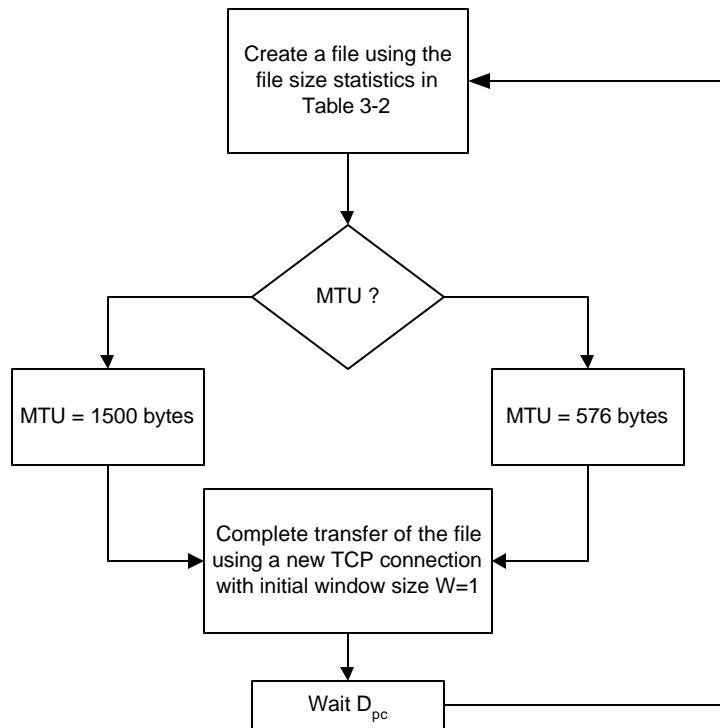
Create a file using the file size statistics in Table 3-2

MTU ?

MTU = 1500 bytes

MTU = 576 bytes

Complete transfer of the file using a new TCP connection with initial window size W=1

Wait $D_{pc}$